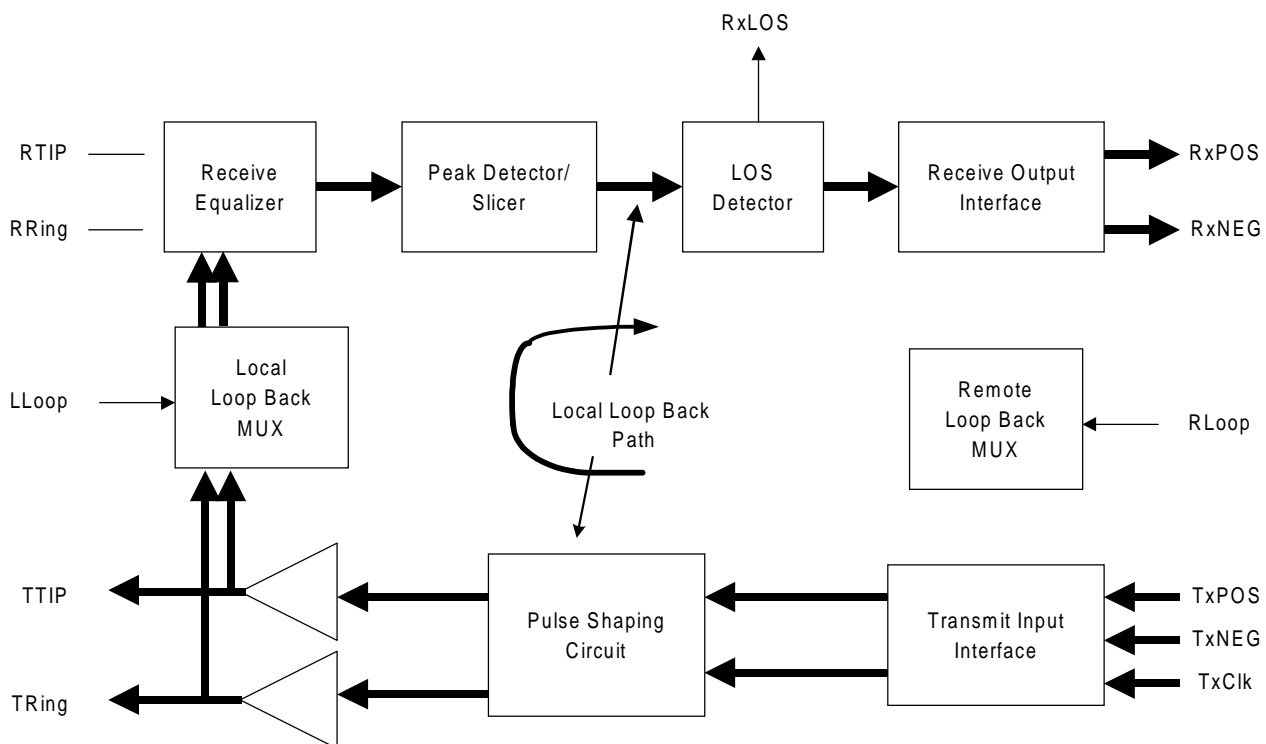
RxLOS

RTIP

RRing

Receive Equalizer

Peak Detector/ Slicer

LOS Detector

Receive Output Interface

RxPOS

RxNEG

LLoop

Local Loop Back MUX

Local Loop Back Path

Remote Loop Back MUX

RLoop

TTIP

TRing

Pulse Shaping Circuit

Transmit Input Interface

TxPOS

TxNEG

TxClk